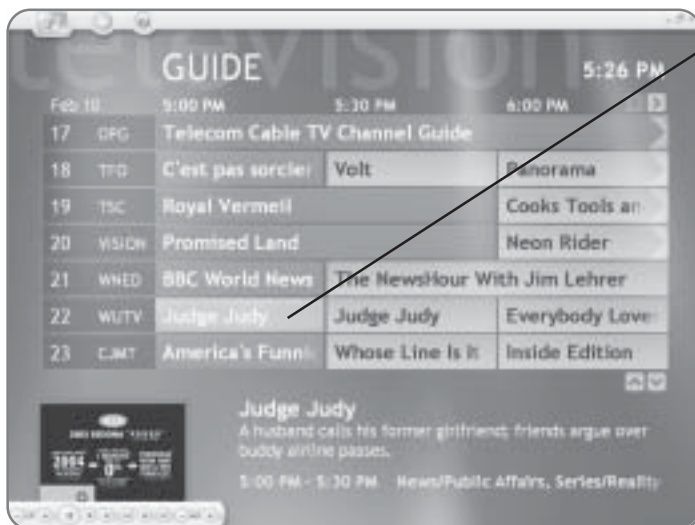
television

GUIDE

5:26 PM

Feb 10

5:00 PM

5:30 PM

6:00 PM

| | | | | |
|---|---|---|---|---|
| 17 | OPG | Telecom Cable TV Channel Guide | | |
| 18 | TFO | C'est pas sorcier | Volt | Panorama |
| 19 | TSC | Royal Vermeil | | Cooks Tools an |
| 20 | VISION | Promised Land | | Neon Rider |
| 21 | WNED | BBC World News | The NewsHour With Jim Lehrer | |
| 22 | WUTV | Judge Judy | Judge Judy | Everybody Love |
| 23 | CJMT | America's Funni | Whose Line Is It | Inside Edition |

Judge Judy

A husband calls his former girlfriend; friends argue over buddy airline passes.

5:00 PM - 5:30 PM News/Public Affairs, Series/Reality